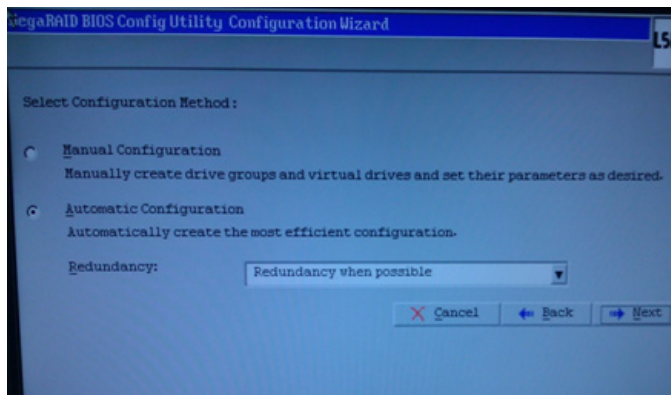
legaRAID BIOS Config Utility Configuration Wizard

LS

Select Configuration Method:

Manual Configuration
Manually create drive groups and virtual drives and set their parameters as desired.

Automatic Configuration
Automatically create the most efficient configuration.

Redundancy: Redundancy when possible

Cancel
Back
Next